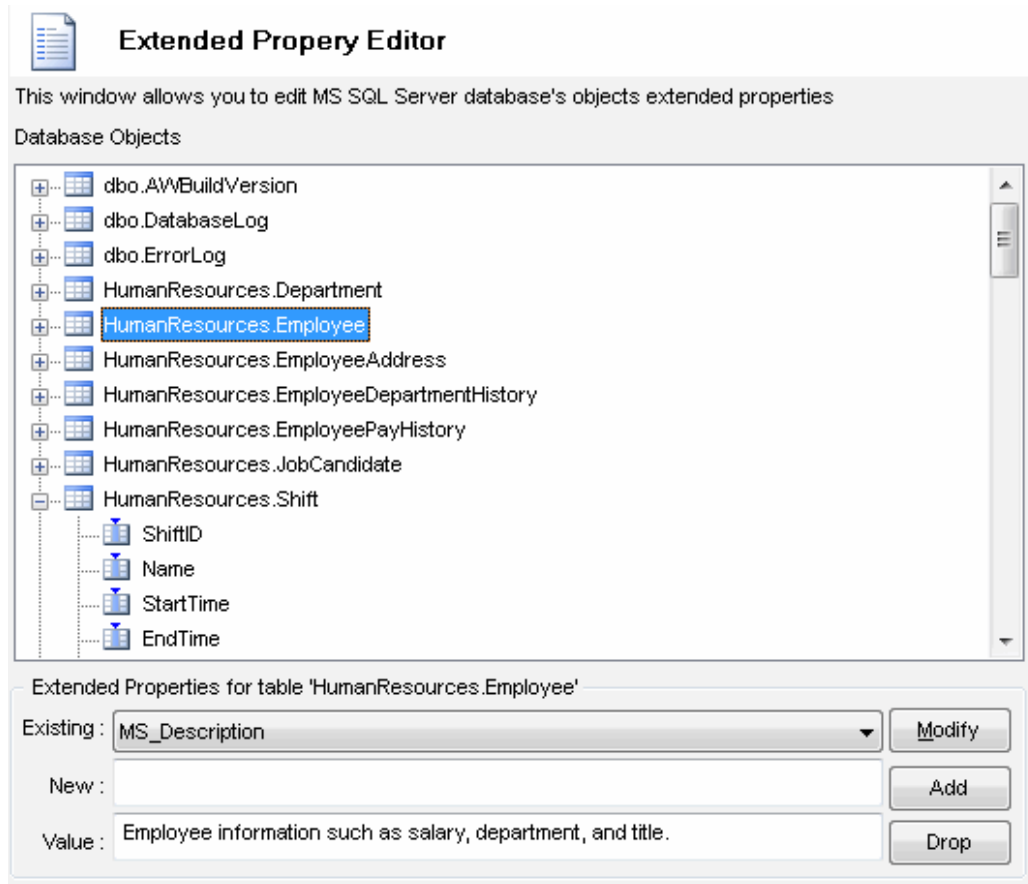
Extended Propery Editor

This window allows you to edit MS SQL Server database's objects extended properties

Database Objects

dbo.AWBuildVersion
dbo.DatabaseLog
dbo.ErrorLog
HumanResources.Department
HumanResources.Employee
HumanResources.EmployeeAddress
HumanResources.EmployeeDepartmentHistory
HumanResources.EmployeePayHistory
HumanResources.JobCandidate
HumanResources.Shift
ShiftID
Name
StartTime
EndTime

Extended Properties for table 'HumanResources.Employee'

Existing : MS_Description
Modify

New :
Add

Value : Employee information such as salary, department, and title.
Drop